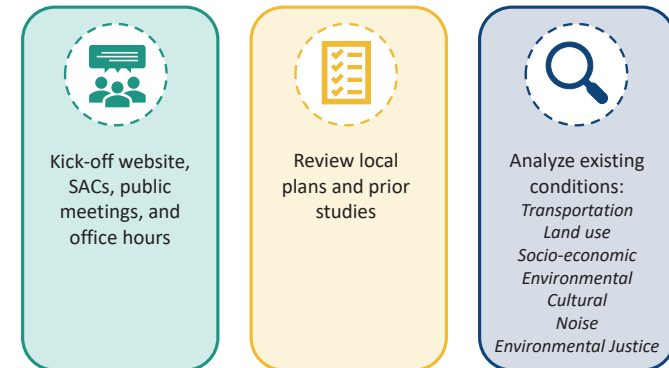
Kick-off website, SACs, public meetings, and office hours

Review local plans and prior studies

Analyze existing conditions:
*Transportation*
*Land use*
*Socio-economic*
*Environmental*
*Cultural*
*Noise*
*Environmental Justice*